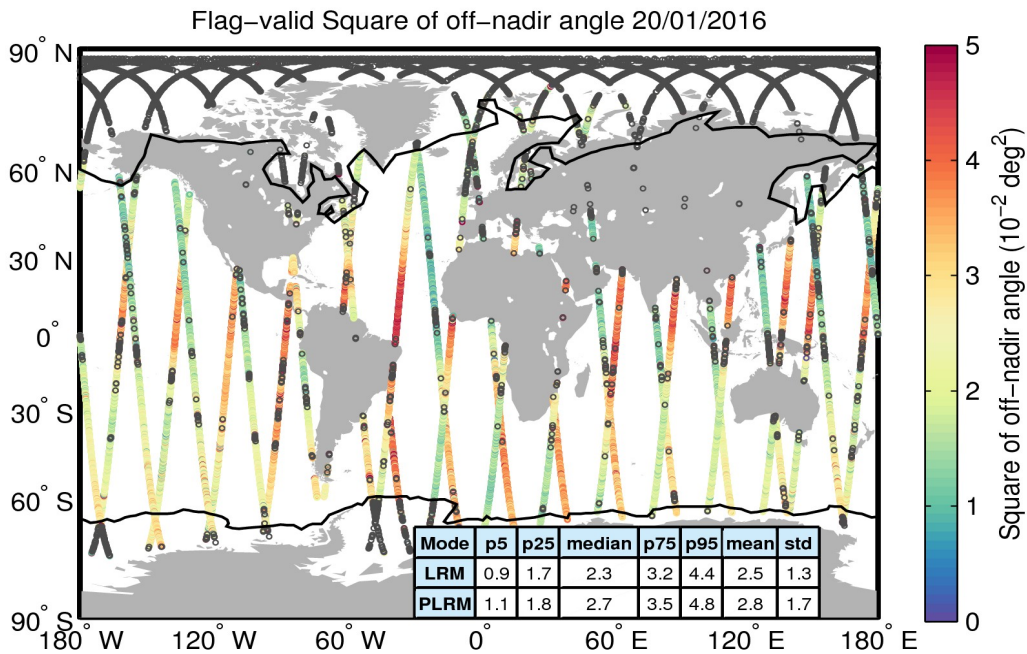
Flag–valid Square of off–nadir angle 20/01/2016

90° N
60° N
30° N
0°
30° S
60° S
90° S

180° W 120° W 60° W 0° 60° E 120° E 180° E

| Mode | p5 | p25 | median | p75 | p95 | mean | std |
|---|---|---|---|---|---|---|---|
| LRM | 0.9 | 1.7 | 2.3 | 3.2 | 4.4 | 2.5 | 1.3 |
| PLRM | 1.1 | 1.8 | 2.7 | 3.5 | 4.8 | 2.8 | 1.7 |

5
4
3
2
1
0

Square of off–nadir angle ($10^{-2}$ deg$^2$)